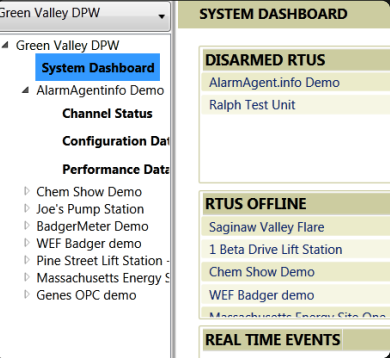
Green Valley DPW

Green Valley DPW
System Dashboard
AlarmAgentinfo Demo
Channel Status
Configuration Dat
Performance Data
Chem Show Demo
Joe's Pump Station
BadgerMeter Demo
WEF Badger demo
Pine Street Lift Station
Massachusetts Energy S
Genes OPC demo

SYSTEM DASHBOARD

DISARMED RTUS
AlarmAgent.info Demo
Ralph Test Unit

RTUS OFFLINE
Saginaw Valley Flare
1 Beta Drive Lift Station
Chem Show Demo
WEF Badger demo
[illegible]

REAL TIME EVENTS